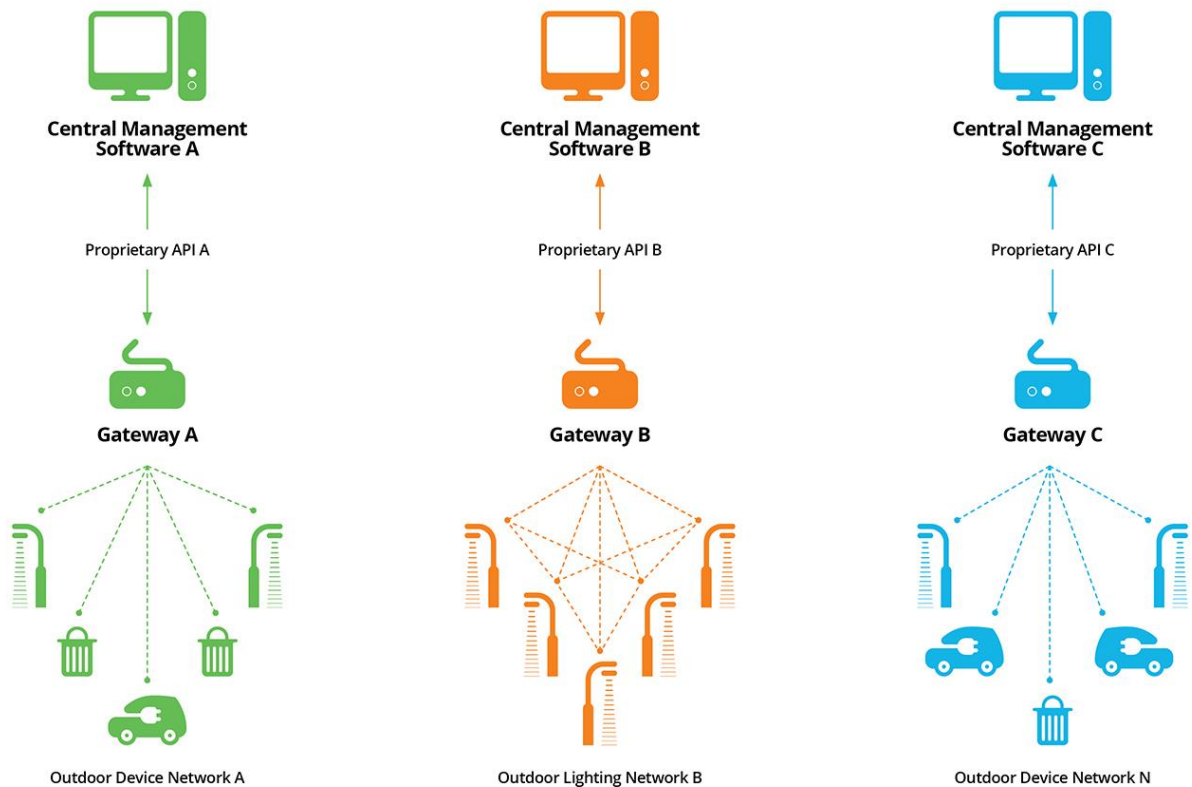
Central Management Software A

Proprietary API A

Gateway A

Outdoor Device Network A

Central Management Software B

Proprietary API B

Gateway B

Outdoor Lighting Network B

Central Management Software C

Proprietary API C

Gateway C

Outdoor Device Network N